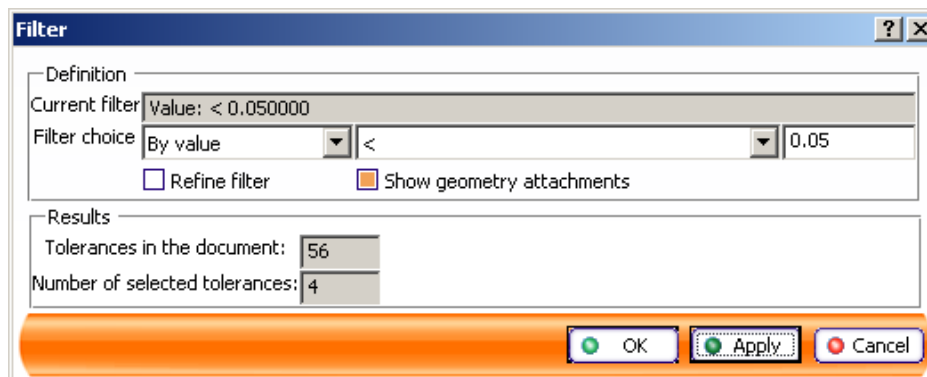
Filter

? X

Definition

Current filter Value: < 0.050000

Filter choice By value < 0.05

Refine filter

Show geometry attachments

Results

Tolerances in the document: 56

Number of selected tolerances: 4

OK

Apply

Cancel